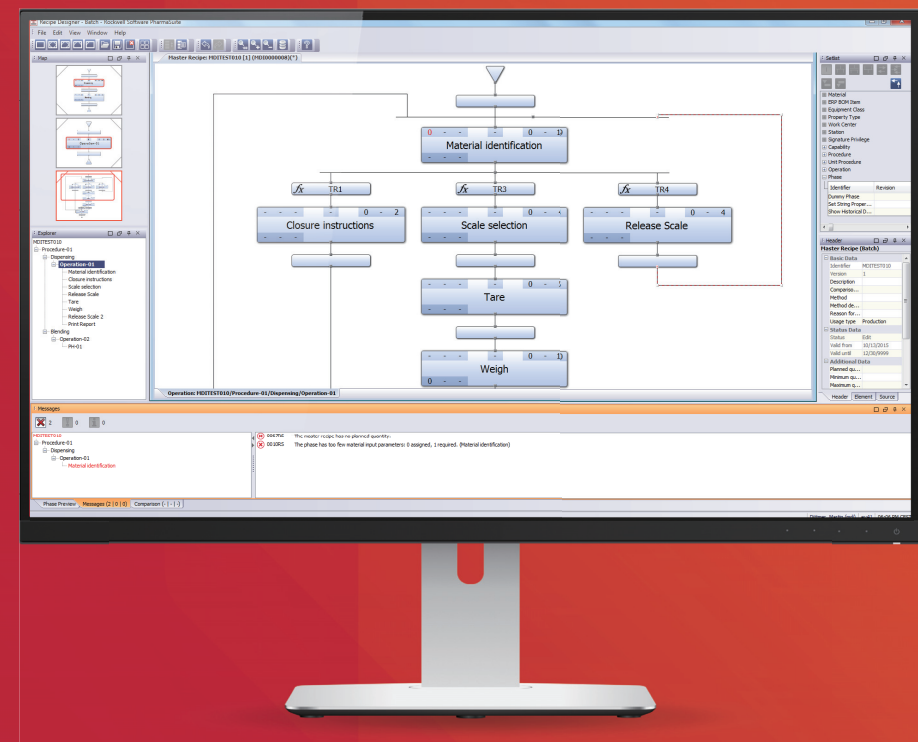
Recipe Designer - Batch - Rockwell Software PharmaSuite

File Edit View Window Help

Map

Master Recipe: MDITEST010 [1] (MDI0000008)(*)

0 - - - 0 - 1
Material identification

TR1
TR3
TR4

- - - - 0 - 2
Closure instructions

- - - - 0 -
Scale selection

- - - - 0 - 4
Release Scale

- - - - 0 - 5
Tare

- - - - 0 - 1
Weigh
0 -

Operation: MDITEST010/Procedure-01/Dispensing/Operation-01

Explorer
MDITEST010
Procedure-01
Dispensing
Operation-01
Material identification
Closure instructions
Scale selection
Release Scale
Tare
Weigh
Release Scale 2
Print Report
Blending
Operation-02
PH-01

Setlist
Material
ERP BOM Item
Equipment Class
Property Type
Work Center
Station
Signature Privilege
Capability
Procedure
Unit Procedure
Operation
Phase

| Identifier | Revision |
|---|---|
| Dummy Phase | |
| Set String Proper... | |
| Show Historical D... | |

Header
Master Recipe (Batch)
Basic Data
| Identifier | MDITEST010 |
|---|---|
| Version | 1 |
| Description | |
| Compariso... | |
| Method | |
| Method de... | |
| Reason for... | |
| Usage type | Production |

Status Data
| Status | Edit |
|---|---|
| Valid from | 10/13/2015 |
| Valid until | 12/30/9999 |

Additional Data
Planned qu...
Minimum q...
Maximum q...

Header Element Source

Messages
2 0 0

MDITEST010
Procedure-01
Dispensing
Operation-01
Material identification

00070c The master recipe has no planned quantity.
00.10RS The phase has too few material input parameters: 0 assigned, 1 required. (Material identification)

Phase Preview Messages (2 | 0 | 0) Comparison (- | - | -)